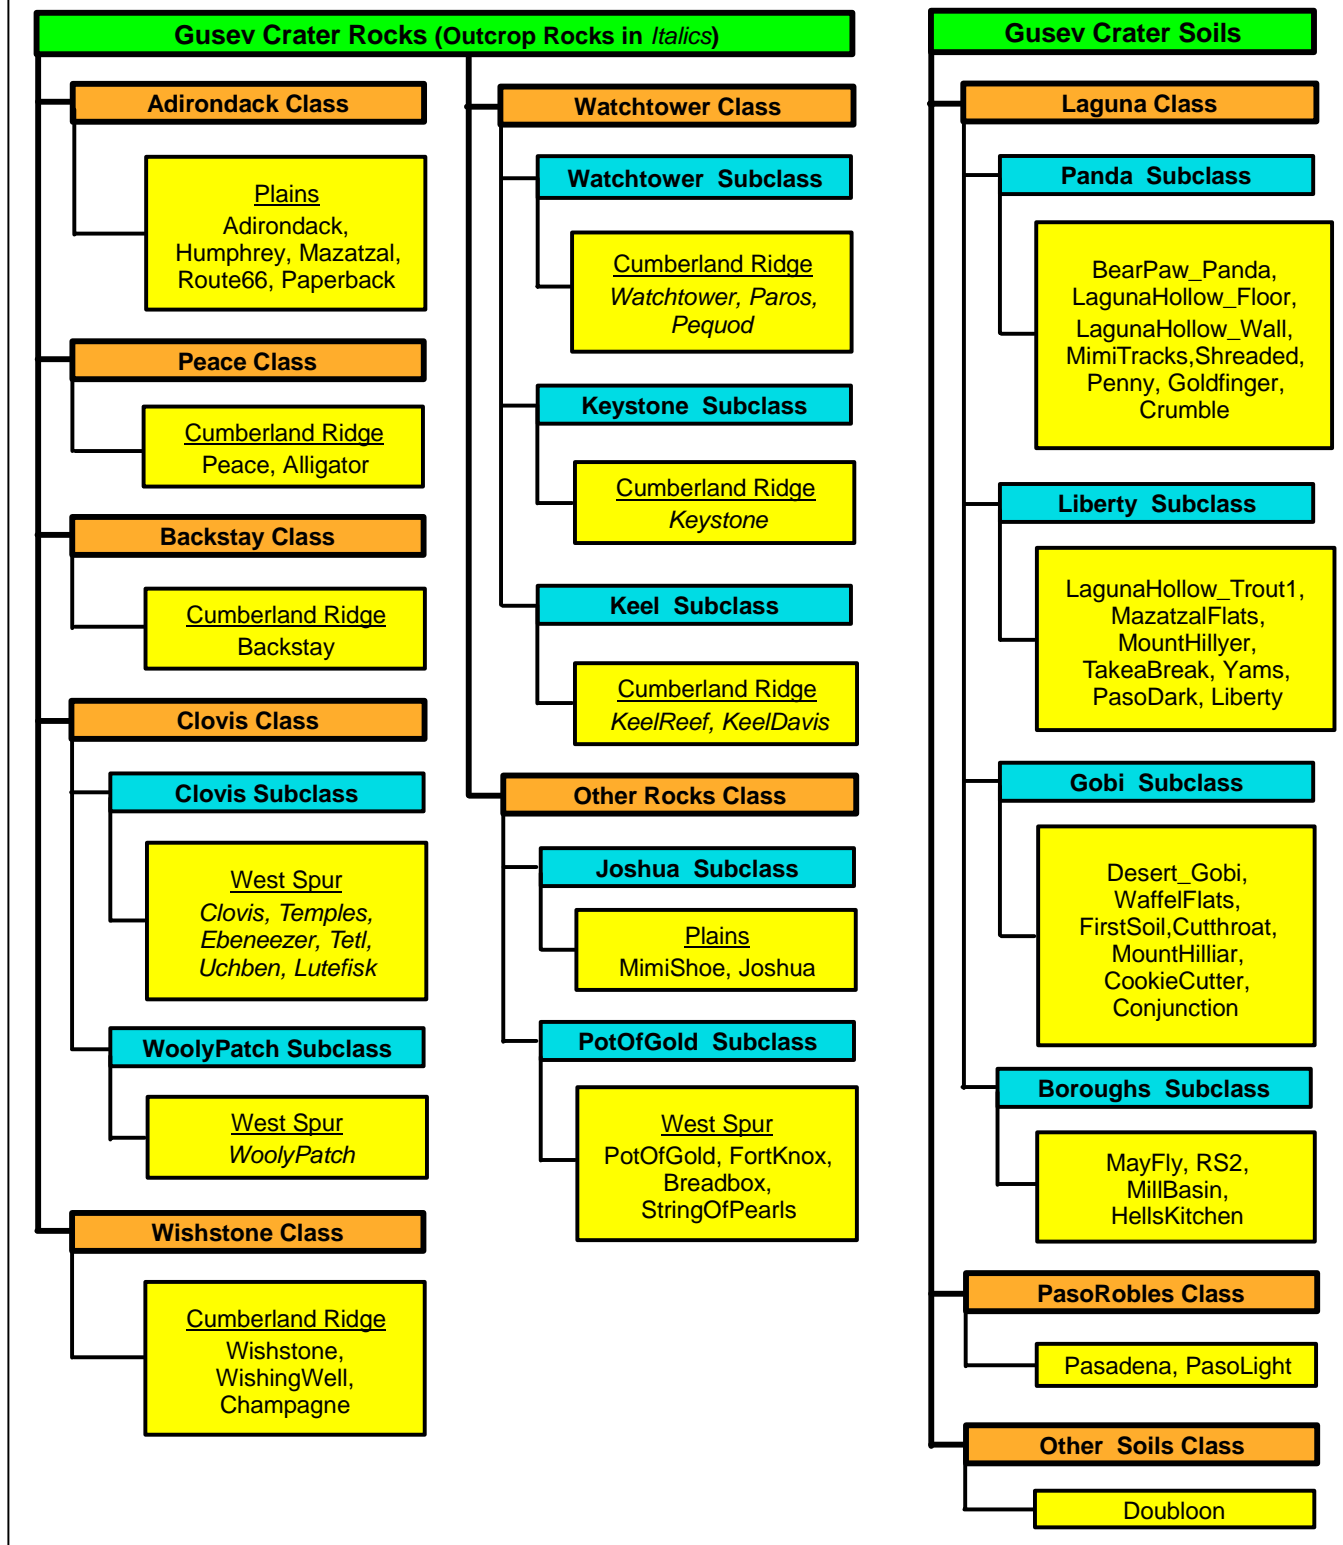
Gusev Crater Rocks (Outcrop Rocks in *Italics*)

Adirondack Class

Plains
Adirondack, Humphrey, Mazatzal, Route66, Paperback

Peace Class

Cumberland Ridge
Peace, Alligator

Backstay Class

Cumberland Ridge
Backstay

Clovis Class

Clovis Subclass

West Spur
*Clovis, Temples, Ebeneezer, Tetl, Uchben, Lutefisk*

WoolyPatch Subclass

West Spur
*WoolyPatch*

Wishstone Class

Cumberland Ridge
Wishstone, WishingWell, Champagne

Watchtower Class

Watchtower Subclass

Cumberland Ridge
*Watchtower, Paros, Pequod*

Keystone Subclass

Cumberland Ridge
*Keystone*

Keel Subclass

Cumberland Ridge
*KeelReef, KeelDavis*

Other Rocks Class

Joshua Subclass

Plains
MimiShoe, Joshua

PotOfGold Subclass

West Spur
PotOfGold, FortKnox, Breadbox, StringOfPearls

Gusev Crater Soils

Laguna Class

Panda Subclass

BearPaw_Panda, LagunaHollow_Floor, LagunaHollow_Wall, MimiTracks,Shreaded, Penny, Goldfinger, Crumble

Liberty Subclass

LagunaHollow_Trout1, MazatzalFlats, MountHillyer, TakeaBreak, Yams, PasoDark, Liberty

Gobi Subclass

Desert_Gobi, WaffelFlats, FirstSoil,Cutthroat, MountHilliar, CookieCutter, Conjunction

Boroughs Subclass

MayFly, RS2, MillBasin, HellsKitchen

PasoRobles Class

Pasadena, PasoLight

Other Soils Class

Doubloon